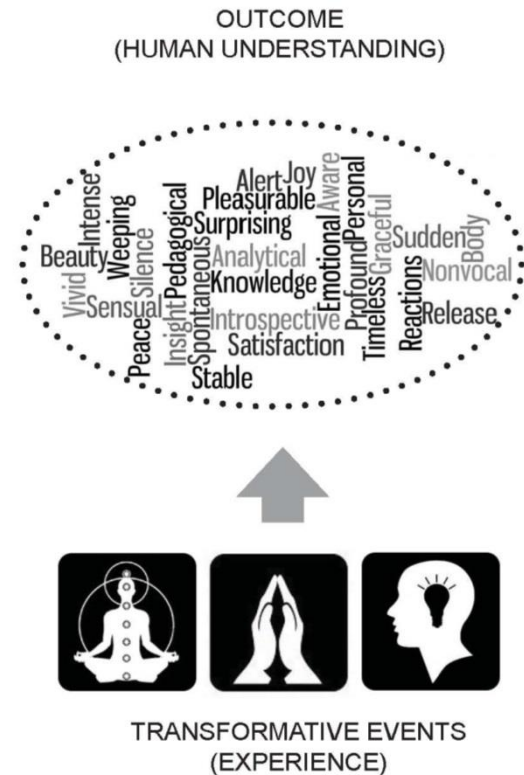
OUTCOME
(HUMAN UNDERSTANDING)

Alert Joy Aware
Pleasurable
Intense Pedagogical Surprising Personal Graceful
Beauty Weeping Silence Analytical Emotional Profound Sudden Body
Vivid Sensual Insight Spontaneous Knowledge Timeless Nonvocal
Peace Introspective Reactions Release
Satisfaction
Stable

TRANSFORMATIVE EVENTS
(EXPERIENCE)